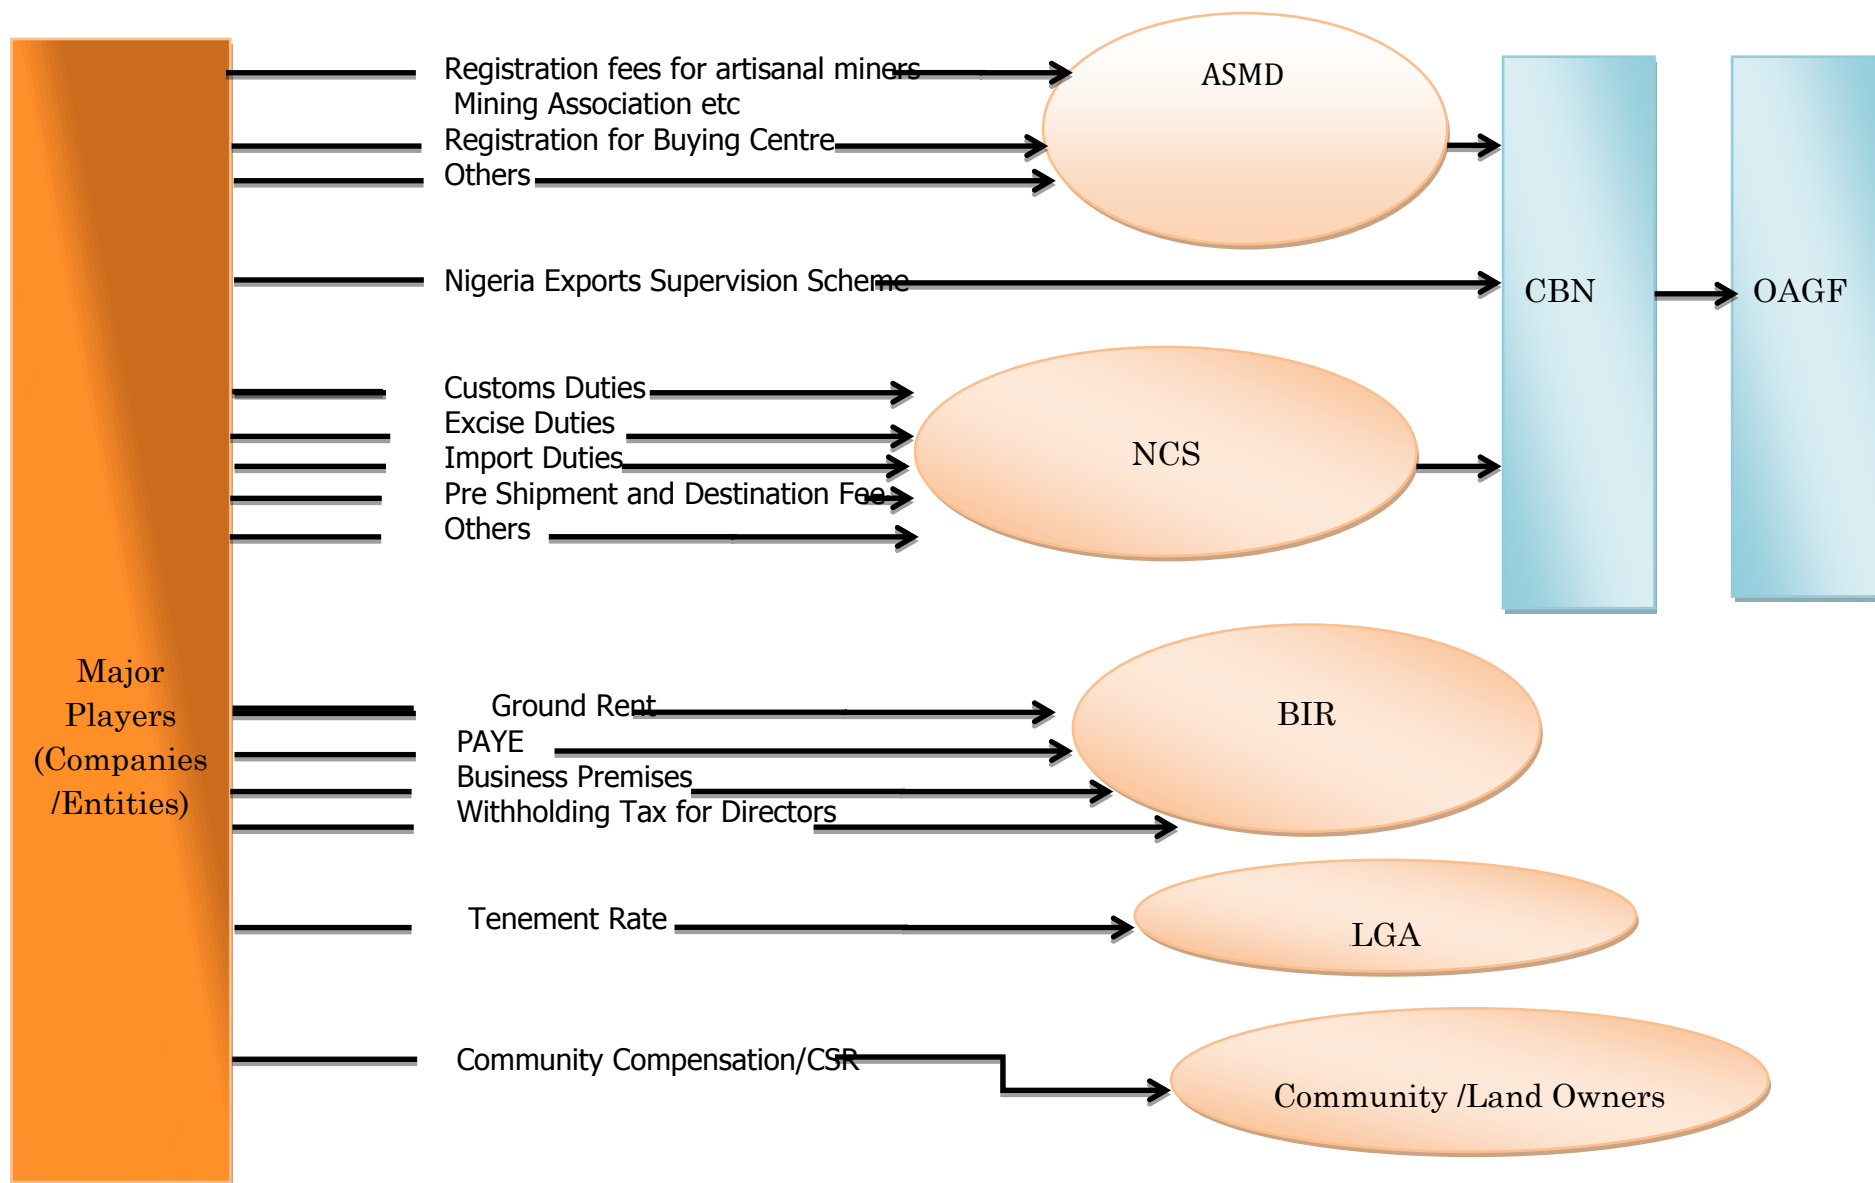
Major Players (Companies /Entities)

Registration fees for artisanal miners Mining Association etc
Registration for Buying Centre
Others

ASMD

Nigeria Exports Supervision Scheme

CBN

OAGF

Customs Duties
Excise Duties
Import Duties
Pre Shipment and Destination Fee
Others

NCS

Ground Rent
PAYE
Business Premises
Withholding Tax for Directors

BIR

Tenement Rate

LGA

Community Compensation/CSR

Community /Land Owners